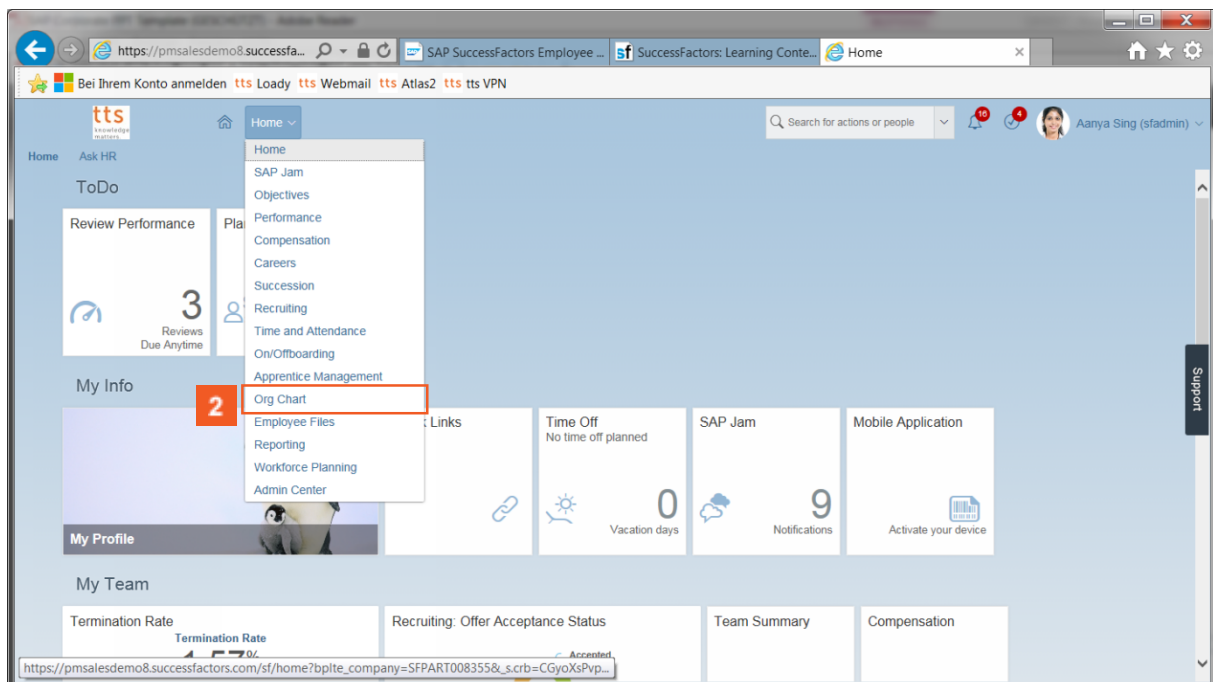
https://pmsalesdemo8.successfa... SAP SuccessFactors Employee ... SuccessFactors: Learning Conte... Home

Bei Ihrem Konto anmelden tts Loady tts Webmail tts Atlas2 tts tts VPN

tts knowledge matters

Home

Search for actions or people

16 4

Aanya Sing (sfadmin)

Home Ask HR

ToDo

Review Performance

Pla

3
Reviews
Due Anytime

Home
SAP Jam
Objectives
Performance
Compensation
Careers
Succession
Recruiting
Time and Attendance
On/Offboarding
Apprentice Management
Org Chart
Employee Files
Reporting
Workforce Planning
Admin Center

2

My Info

Links

Time Off
No time off planned

0
Vacation days

SAP Jam

9
Notifications

Mobile Application

Activate your device

My Profile

Support

My Team

Termination Rate
Termination Rate

Recruiting: Offer Acceptance Status

Accepted

Team Summary

Compensation

https://pmsalesdemo8.successfactors.com/sf/home?bplte_company=SFPART008355&_s.crb=CGyoXsPvp...